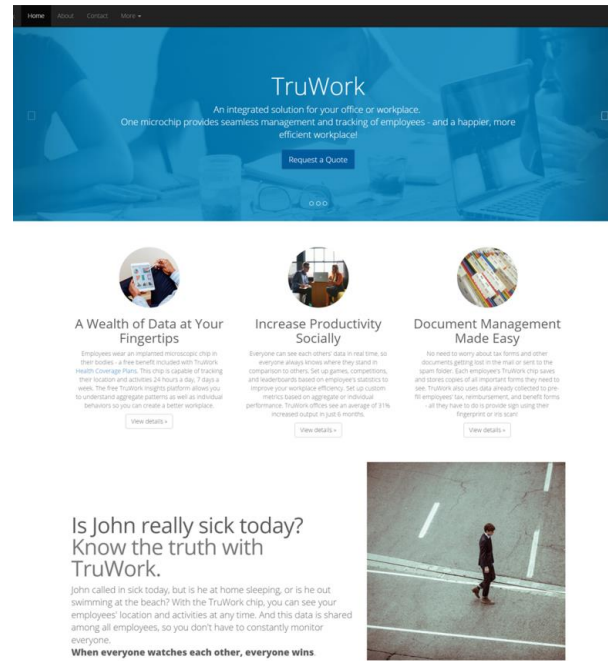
Home About Contact More ▾

TruWork

An integrated solution for your office or workplace.
One microchip provides seamless management and tracking of employees - and a happier, more efficient workplace!

Request a Quote

A Wealth of Data at Your Fingertips

Employees wear an implanted microscopic chip in their bodies - a free benefit included with TruWork Health Coverage Plans. This chip is capable of tracking their location and activities 24 hours a day, 7 days a week. The free TruWork Insights platform allows you to understand aggregate patterns as well as individual behaviors so you can create a better workplace.

View details »

Increase Productivity Socially

Everyone can see each others' data in real time, so everyone always knows where they stand in comparison to others. Set up games, competitions, and leaderboards based on employee's statistics to improve your workplace efficiency. Set up custom metrics based on aggregate or individual performance. TruWork offices see an average of 31% increased output in just 6 months.

View details »

Document Management Made Easy

No need to worry about tax forms and other documents getting lost in the mail or sent to the spam folder. Each employee's TruWork chip saves and stores copies of all important forms they need to see. TruWork also uses data already collected to pre-fill employees' tax, reimbursement, and benefit forms - all they have to do is provide sign using their fingerprint or iris scan!

View details »

Is John really sick today? Know the truth with TruWork.

John called in sick today, but is he at home sleeping, or is he out swimming at the beach? With the TruWork chip, you can see your employees' location and activities at any time. And this data is shared among all employees, so you don't have to constantly monitor everyone.
When everyone watches each other, everyone wins.